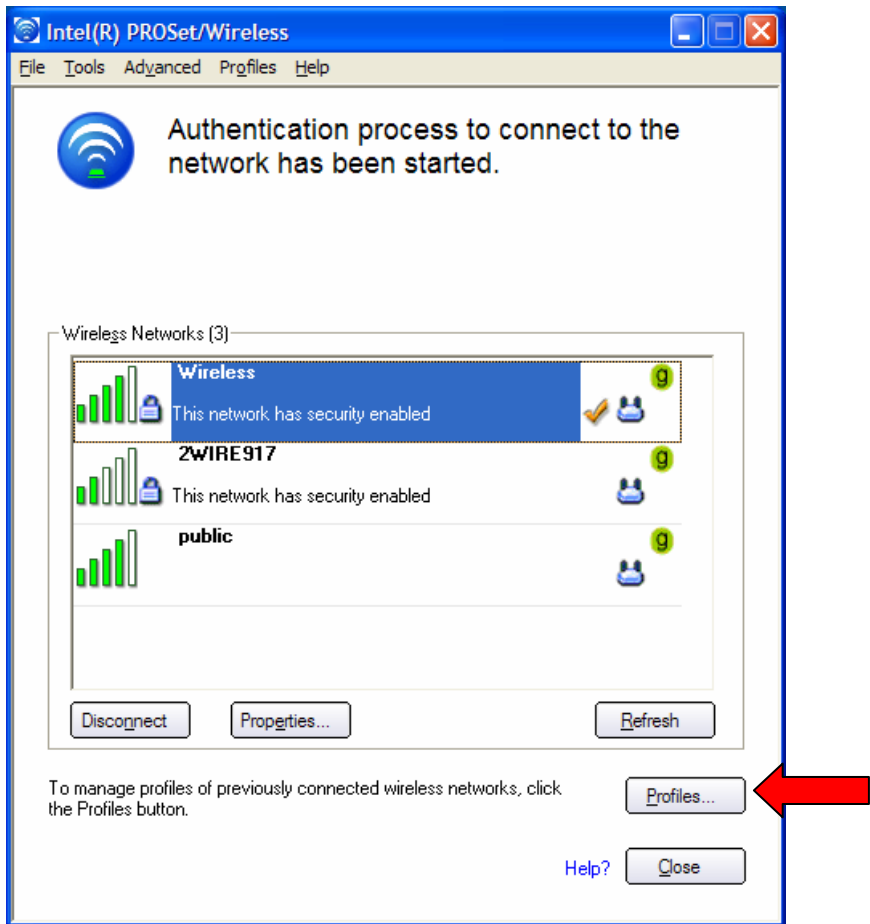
Intel(R) PROSet/Wireless

File Tools Advanced Profiles Help

Authentication process to connect to the network has been started.

Wireless Networks (3)

Wireless
This network has security enabled
g

2WIRE917
This network has security enabled
g

public
g

Disconnect Properties... Refresh

To manage profiles of previously connected wireless networks, click the Profiles button.

Profiles...

Help? Close